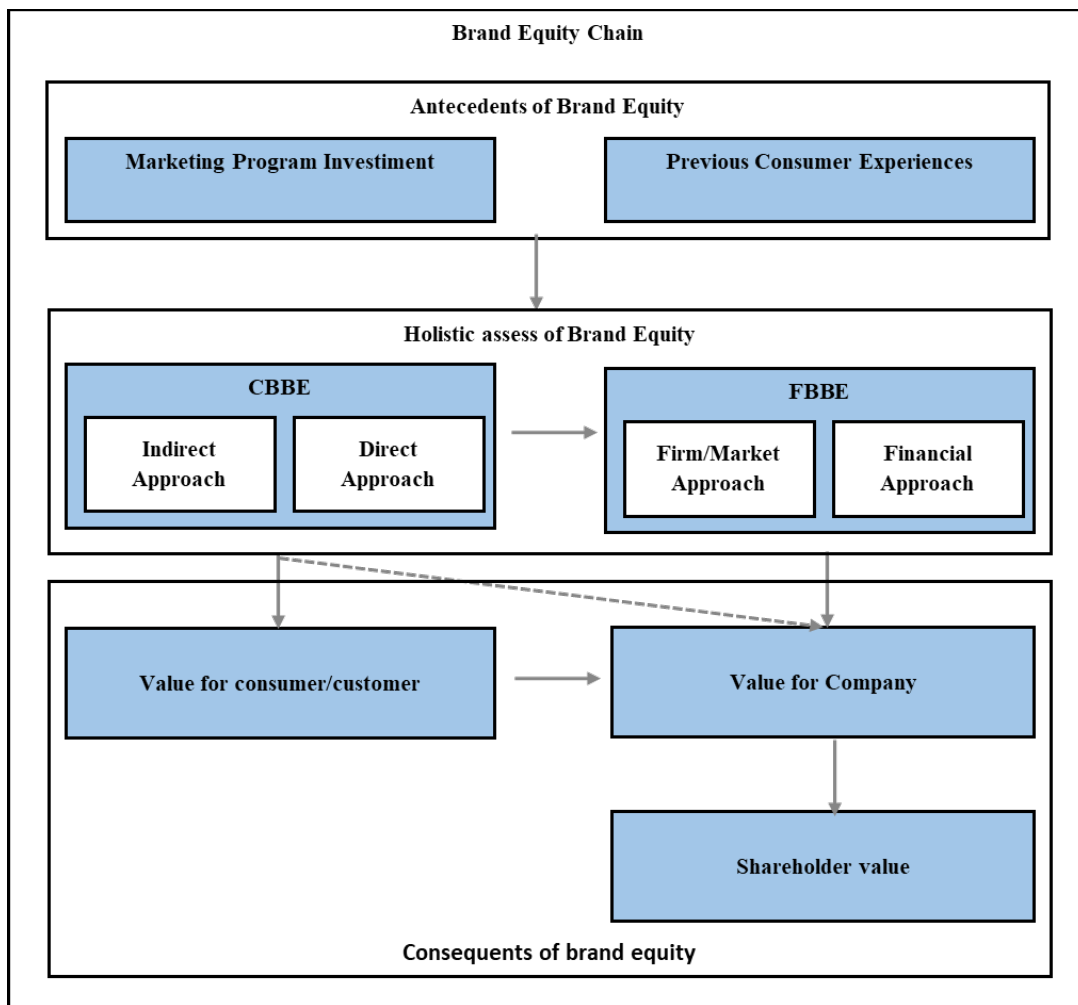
Brand Equity Chain

Antecedents of Brand Equity

Marketing Program Investiment

Previous Consumer Experiences

Holistic assess of Brand Equity

CBBE

Indirect Approach

Direct Approach

FBBE

Firm/Market Approach

Financial Approach

Value for consumer/customer

Value for Company

Shareholder value

Consequents of brand equity